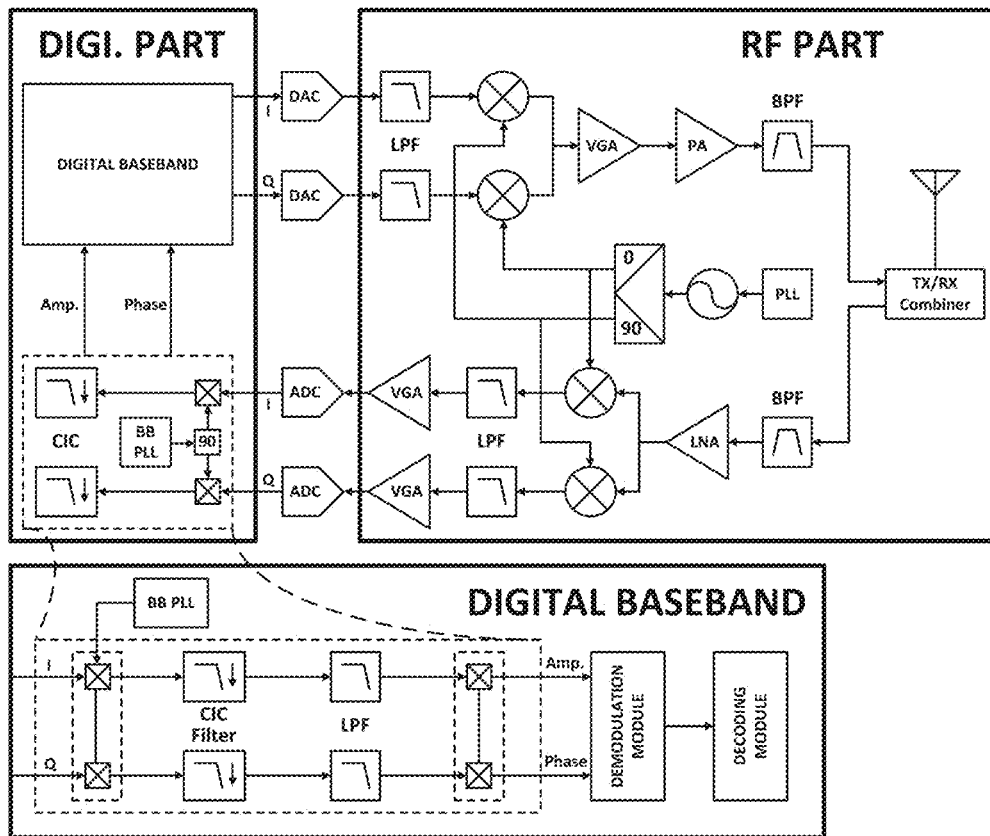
DIGI. PART

DIGITAL BASEBAND

Amp.

Phase

CIC

BB PLL

90

I

Q

DAC

DAC

ADC

ADC

RF PART

LPF

VGA

PA

BPF

0

90

PLL

TX/RX Combiner

VGA

VGA

LPF

LNA

BPF

DIGITAL BASEBAND

BB PLL

I

Q

CIC Filter

LPF

Amp.

Phase

DEMODULATION MODULE

DECODING MODULE